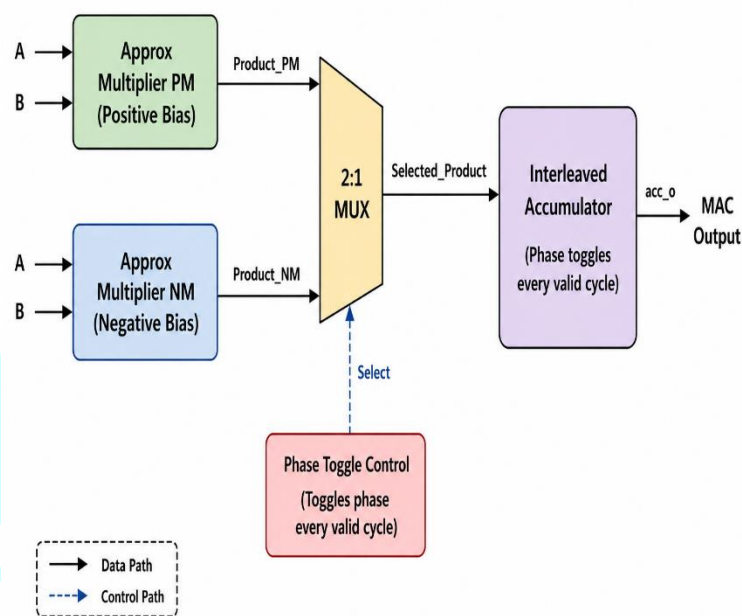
A

B

Approx Multiplier PM (Positive Bias)

Product_PM

A

B

Approx Multiplier NM (Negative Bias)

Product_NM

2:1 MUX

Selected_Product

Interleaved Accumulator

(Phase toggles every valid cycle)

acc_o

MAC Output

Select

Phase Toggle Control

(Toggles phase every valid cycle)

Data Path

Control Path